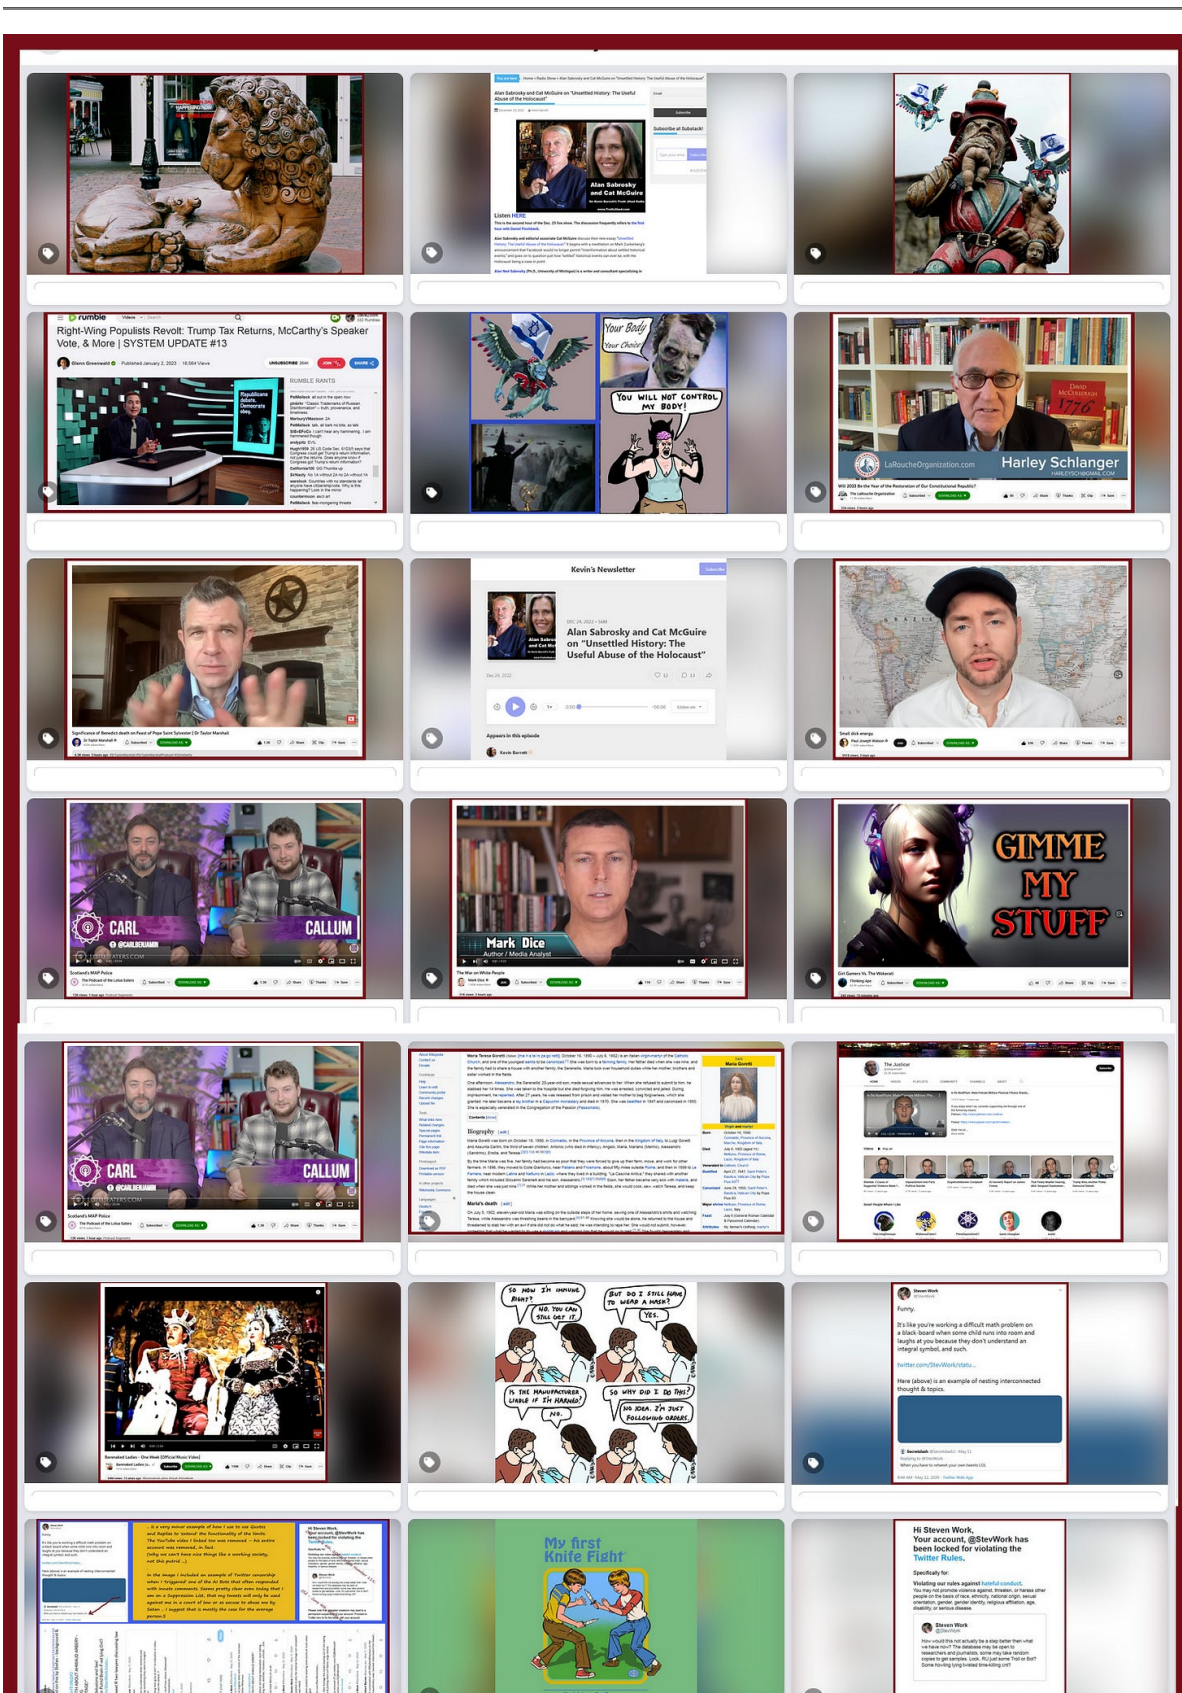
Alan Sabrosky and Cat McGuire on "Unsettled History: The Useful Abuse of the Holocaust"

Alan Sabrosky and Cat McGuire

Subscribe

Listen HERE

rumble

Right-Wing Populists Revolt: Trump Tax Returns, McCarthy's Speaker Vote, & More | SYSTEM UPDATE #13

Glenn Greenwald

RUMBLE RANTS

Your Body Your Choice

You WILL NOT CONTROL MY BODY!

LaRoucheOrganization.com

Harley Schlanger

Kevin's Newsletter

Alan Sabrosky and Cat McGuire on "Unsettled History: The Useful Abuse of the Holocaust"

Appears in this episode

Kevin Barrett

CARL

CALLUM

@CARLBENJAMIN

Scotland's MAP Police

Mark Dice

Author / Media Analyst

The War on White People

GIMME MY STUFF

Girl Gamers Vs. The Wokecel

CARL

CALLUM

@CARLBENJAMIN

Scotland's MAP Police

Maria Goretti

Biography

Maria's death

The Justicar

Serenated Ladies - One Week [Official Music Video]

SO NOW I'M IMMUNE RIGHT?

NO. YOU CAN STILL GET IT

BUT DO I STILL HAVE TO WEAR A MASK?

YES.

IS THE MANUFACTURER LIABLE IF I'M HARMED?

NO.

SO WHY DID I DO THIS?

NO IDEA. I'M JUST FOLLOWING ORDERS

Steven Work

Funny.

It's like you're working a difficult math problem on a black-board when some child runs into room and laughs at you because they don't understand an integral symbol, and such.

twitter.com/StevWork/statu...

Here (above) is an example of nesting interconnected thought & topics.

My first Knife Fight

Hi Steven Work,
Your account, @StevWork has been locked for violating the Twitter Rules.

Specifically for:

Violating our rules against hateful conduct.

Steven Work